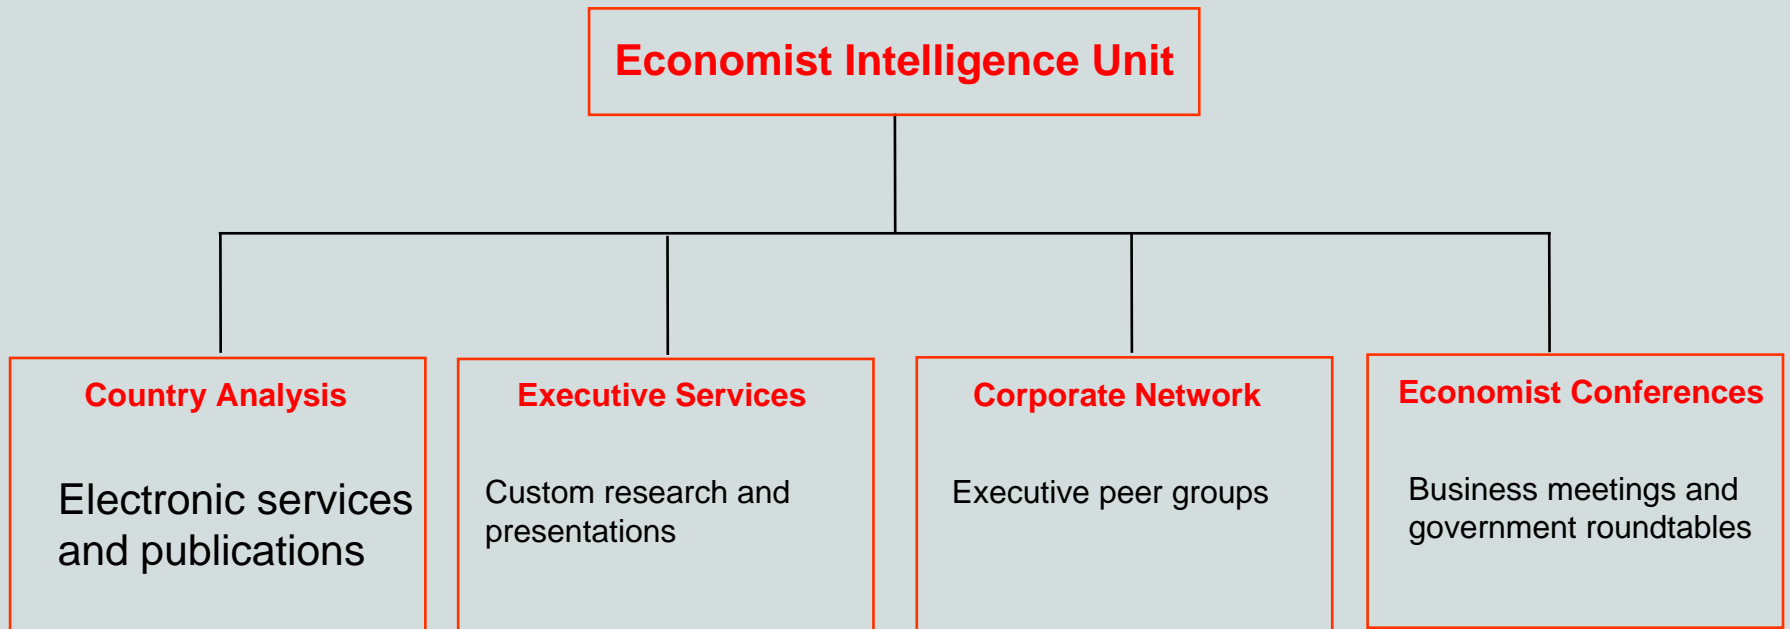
Economist Intelligence Unit

Country Analysis

Electronic services and publications

Executive Services

Custom research and presentations

Corporate Network

Executive peer groups

Economist Conferences

Business meetings and government roundtables